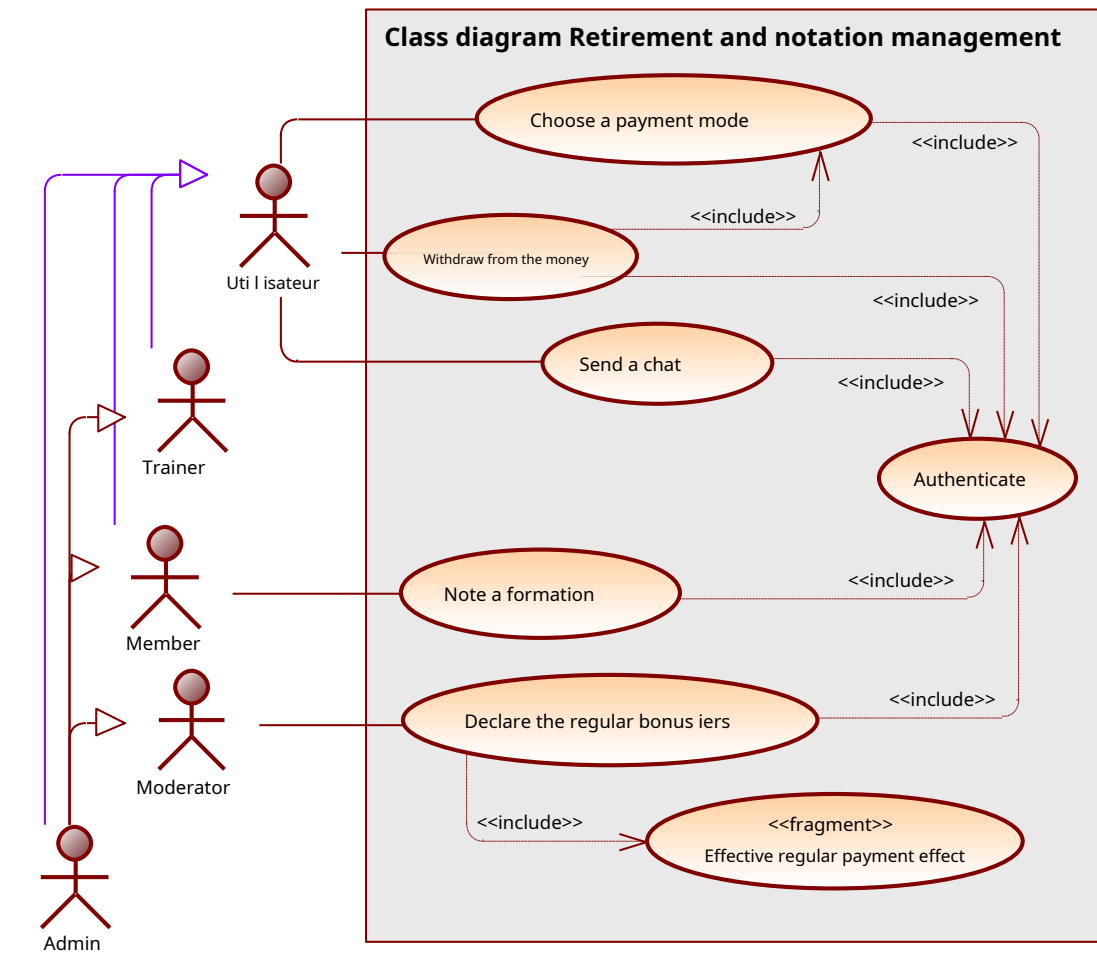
Class diagram Retirement and notation management

Choose a payment mode

<<include>>

<<include>>

Withdraw from the money

Uti l isateur

<<include>>

Send a chat

<<include>>

Trainer

Authenticate

Note a formation

<<include>>

Member

Declare the regular bonus iers

<<include>>

Moderator

<<include>>

<<fragment>>
Effective regular payment effect

Admin